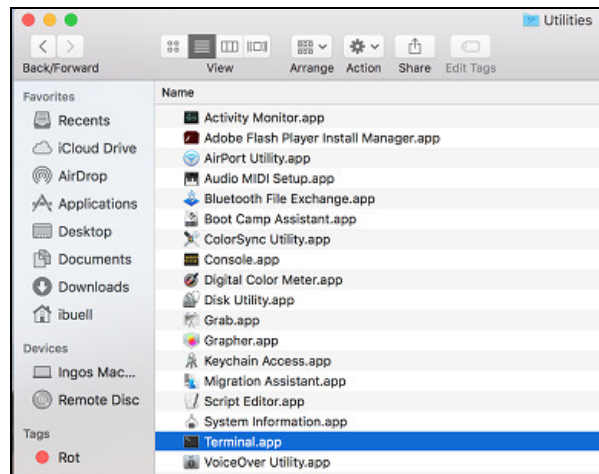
Utilities

Back/Forward

View

Arrange

Action

Share

Edit Tags

Favorites

Recents

iCloud Drive

AirDrop

Applications

Desktop

Documents

Downloads

ibuell

Devices

Ingos Mac...

Remote Disc

Tags

Rot

Name

Activity Monitor.app

Adobe Flash Player Install Manager.app

AirPort Utility.app

Audio MIDI Setup.app

Bluetooth File Exchange.app

Boot Camp Assistant.app

ColorSync Utility.app

Console.app

Digital Color Meter.app

Disk Utility.app

Grab.app

Grapher.app

Keychain Access.app

Migration Assistant.app

Script Editor.app

System Information.app

Terminal.app

VoiceOver Utility.app